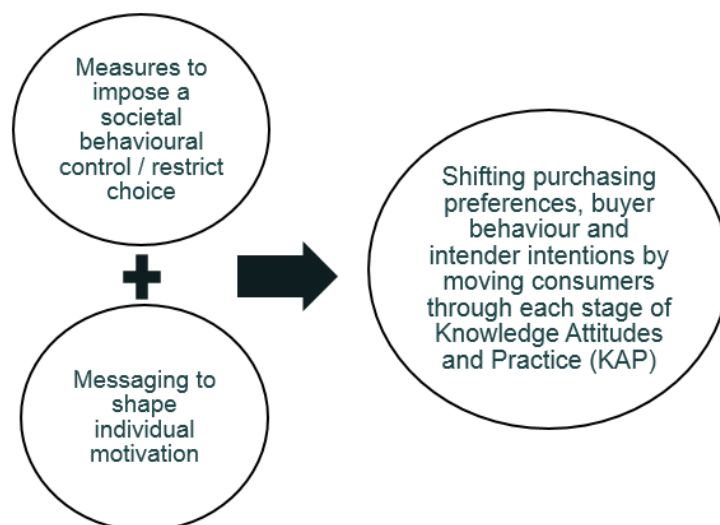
Measures to impose a societal behavioural control / restrict choice

+

Messaging to shape individual motivation

Shifting purchasing preferences, buyer behaviour and intender intentions by moving consumers through each stage of Knowledge Attitudes and Practice (KAP)